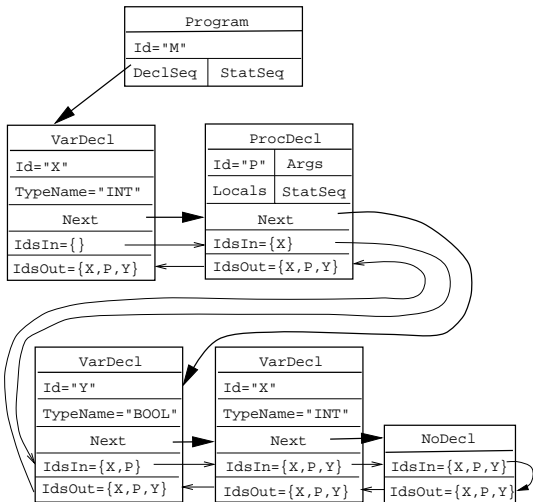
Program
Id="M"
DeclSeq | StatSeq

VarDecl
Id="X"
TypeName="INT"
Next
IdsIn={}
IdsOut={X,P,Y}

ProcDecl
Id="P" | Args
Locals | StatSeq
Next
IdsIn={X}
IdsOut={X,P,Y}

VarDecl
Id="Y"
TypeName="BOOL"
Next
IdsIn={X,P}
IdsOut={X,P,Y}

VarDecl
Id="X"
TypeName="INT"
Next
IdsIn={X,P,Y}
IdsOut={X,P,Y}

NoDecl
IdsIn={X,P,Y}
IdsOut={X,P,Y}